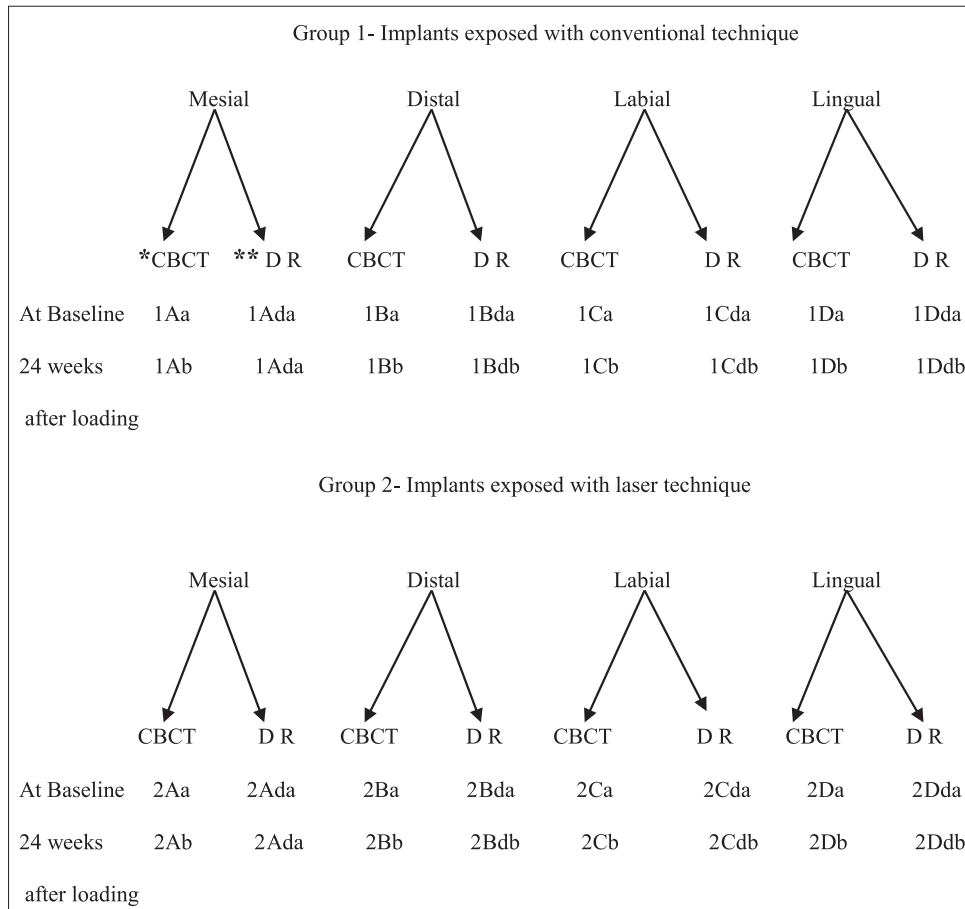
Group 1- Implants exposed with conventional technique

Mesial

Distal

Labial

Lingual

*CBCT **D R CBCT D R CBCT D R CBCT D R

At Baseline 1Aa 1Ada 1Ba 1Bda 1Ca 1Cda 1Da 1Dda

24 weeks 1Ab 1Ada 1Bb 1Bdb 1Cb 1Cdb 1Db 1Ddb

after loading

Group 2- Implants exposed with laser technique

Mesial

Distal

Labial

Lingual

CBCT D R CBCT D R CBCT D R CBCT D R

At Baseline 2Aa 2Ada 2Ba 2Bda 2Ca 2Cda 2Da 2Dda

24 weeks 2Ab 2Ada 2Bb 2Bdb 2Cb 2Cdb 2Db 2Ddb

after loading